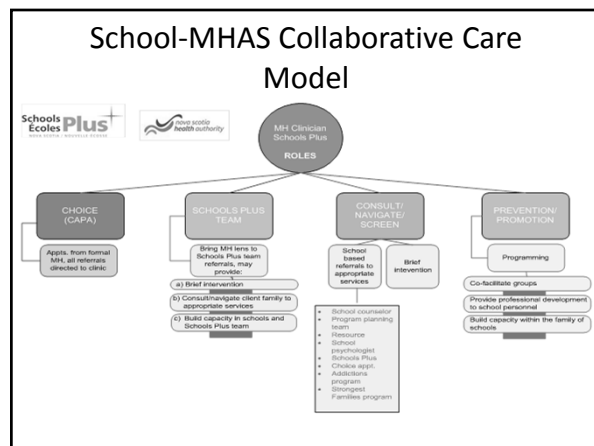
School-MHAS Collaborative Care Model

Schools Plus Écoles Plus NOVA SCOTIA / NOUVELLE-ÉCOSSE

nova scotia health authority

MH Clinician Schools Plus ROLES

CHOICE (CAPA)

Appts. from formal MH, all referrals directed to clinic

SCHOOLS PLUS TEAM

Bring MH lens to Schools Plus team referrals, may provide:

a) Brief intervention

b) Consult/navigate client family to appropriate services

c) Build capacity in schools and Schools Plus team

CONSULT/ NAVIGATE/ SCREEN

School based referrals to appropriate services

Brief intervention

- School counselor
- Program planning team
- Resource
- School psychologist
- Schools Plus
- Choice appt.
- Addictions program
- Strongest Families program

PREVENTION/ PROMOTION

Programming

Co-facilitate groups

Provide professional development to school personnel

Build capacity within the family of schools